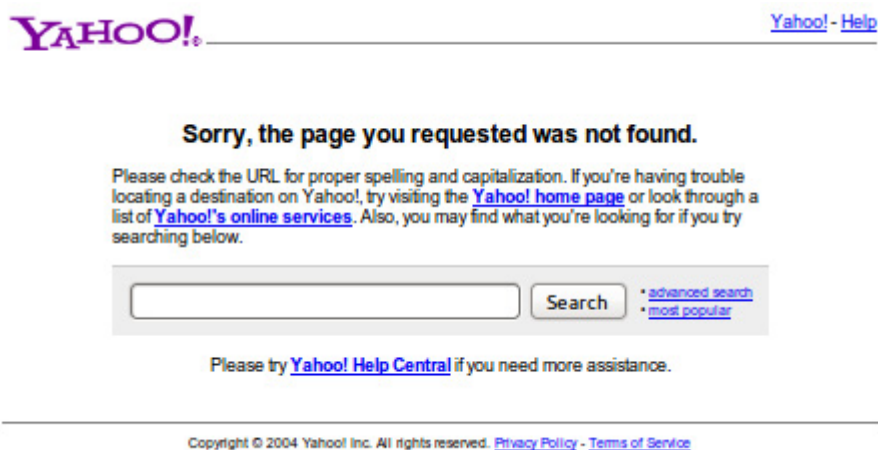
YAHOO!

Yahoo! - Help

Sorry, the page you requested was not found.

Please check the URL for proper spelling and capitalization. If you're having trouble locating a destination on Yahoo!, try visiting the Yahoo! home page or look through a list of Yahoo!'s online services. Also, you may find what you're looking for if you try searching below.

Search

· advanced search
· most popular

Please try Yahoo! Help Central if you need more assistance.

Copyright © 2004 Yahoo! Inc. All rights reserved. Privacy Policy - Terms of Service